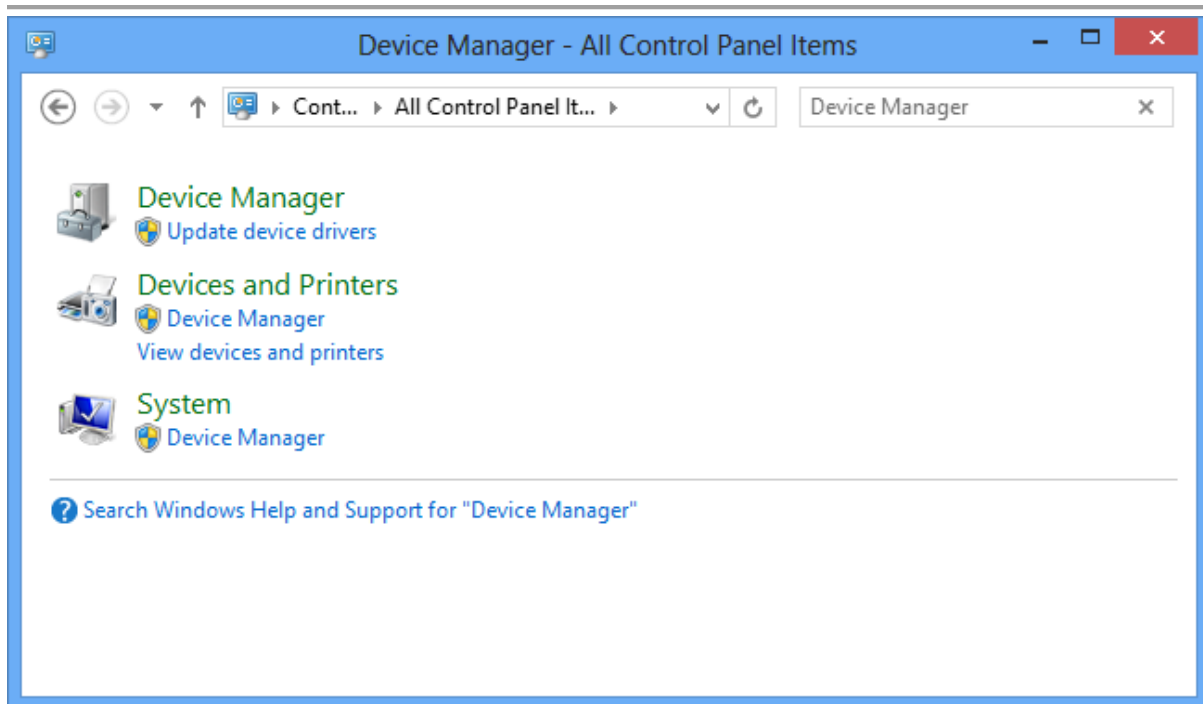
Device Manager - All Control Panel Items

Cont... ▸ All Control Panel It... ▸

Device Manager

Device Manager
Update device drivers

Devices and Printers
Device Manager
View devices and printers

System
Device Manager

Search Windows Help and Support for "Device Manager"